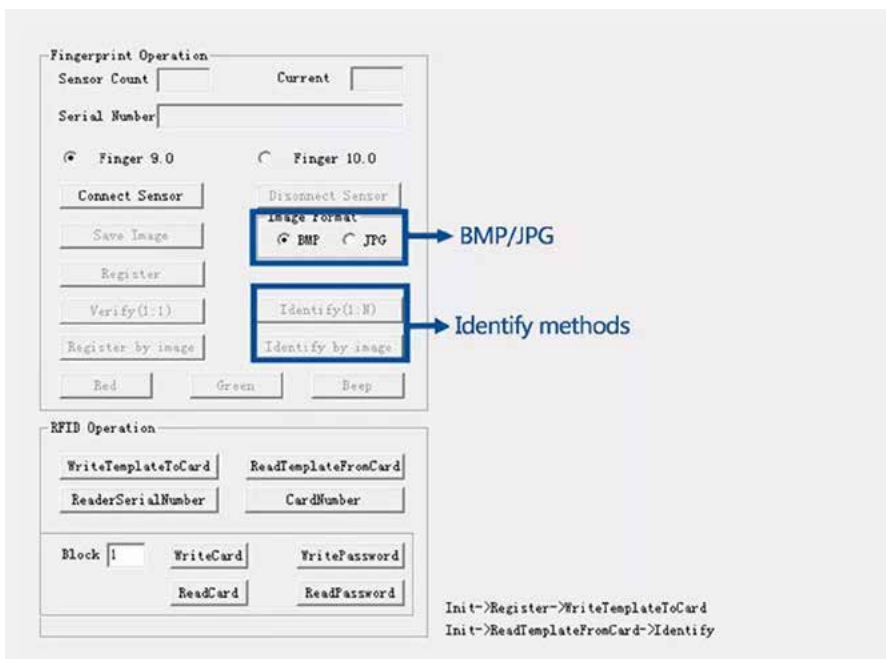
Fingerprint Operation

Sensor Count

Current

Serial Number

Finger 9.0

Finger 10.0

Connect Sensor

Disconnect Sensor

Image Format

Save Image

BMP

JPG

BMP/JPG

Register

Verify(1:1)

Identify(1:N)

Identify methods

Register by image

Identify by image

Red

Green

Beep

RFID Operation

WriteTemplateToCard

ReadTemplateFromCard

ReaderSerialNumber

CardNumber

Block 1

WriteCard

WritePassword

ReadCard

ReadPassword

Init->Register->WriteTemplateToCard

Init->ReadTemplateFromCard->Identify